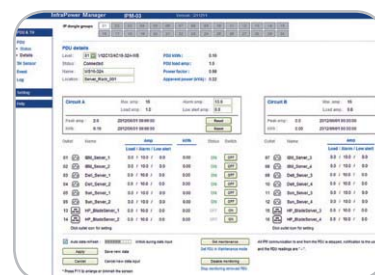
InfraPower Manager IPM-03

PDU details

Circuit A

Circuit B

Outlet Name

01 IBM_Server_1
02 IBM_Server_2
03 Dell_Server_1
04 Dell_Server_2
05 Dell_Server_3
06 Dell_Server_4
07 Sun_Server_1
08 Sun_Server_2
09 HP_BladeServer_1
10 HP_BladeServer_2

IBM_Server_3
IBM_Server_4
Dell_Server_5
Dell_Server_6
Dell_Server_7
Sun_Server_3
Sun_Server_4

Reset
Apply
Cancel
Set maintenance
Disable monitoring